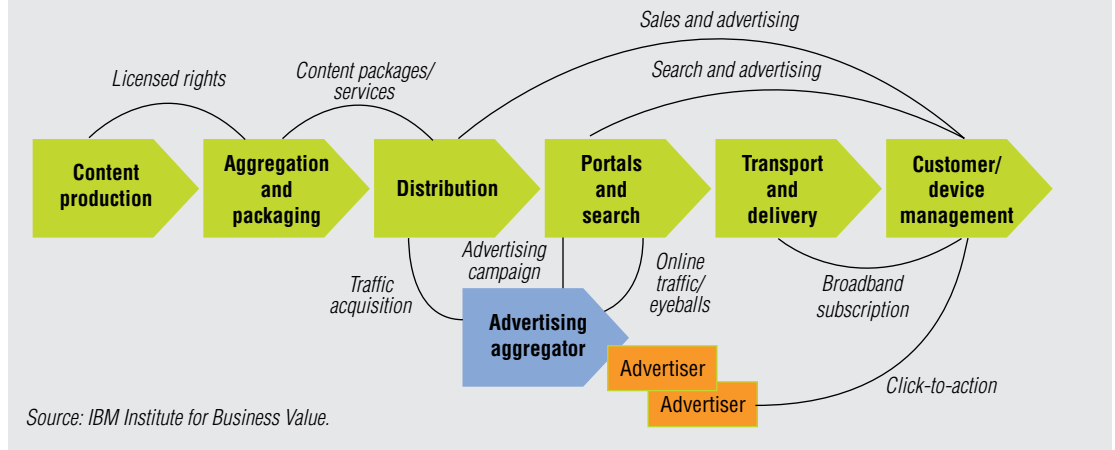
Sales and advertising

Licensed rights

Content packages/ services

Search and advertising

Content production

Aggregation and packaging

Distribution

Portals and search

Transport and delivery

Customer/ device management

Advertising campaign

Traffic acquisition

Online traffic/ eyeballs

Broadband subscription

Advertising aggregator

Advertiser

Advertiser

Click-to-action

Source: IBM Institute for Business Value.